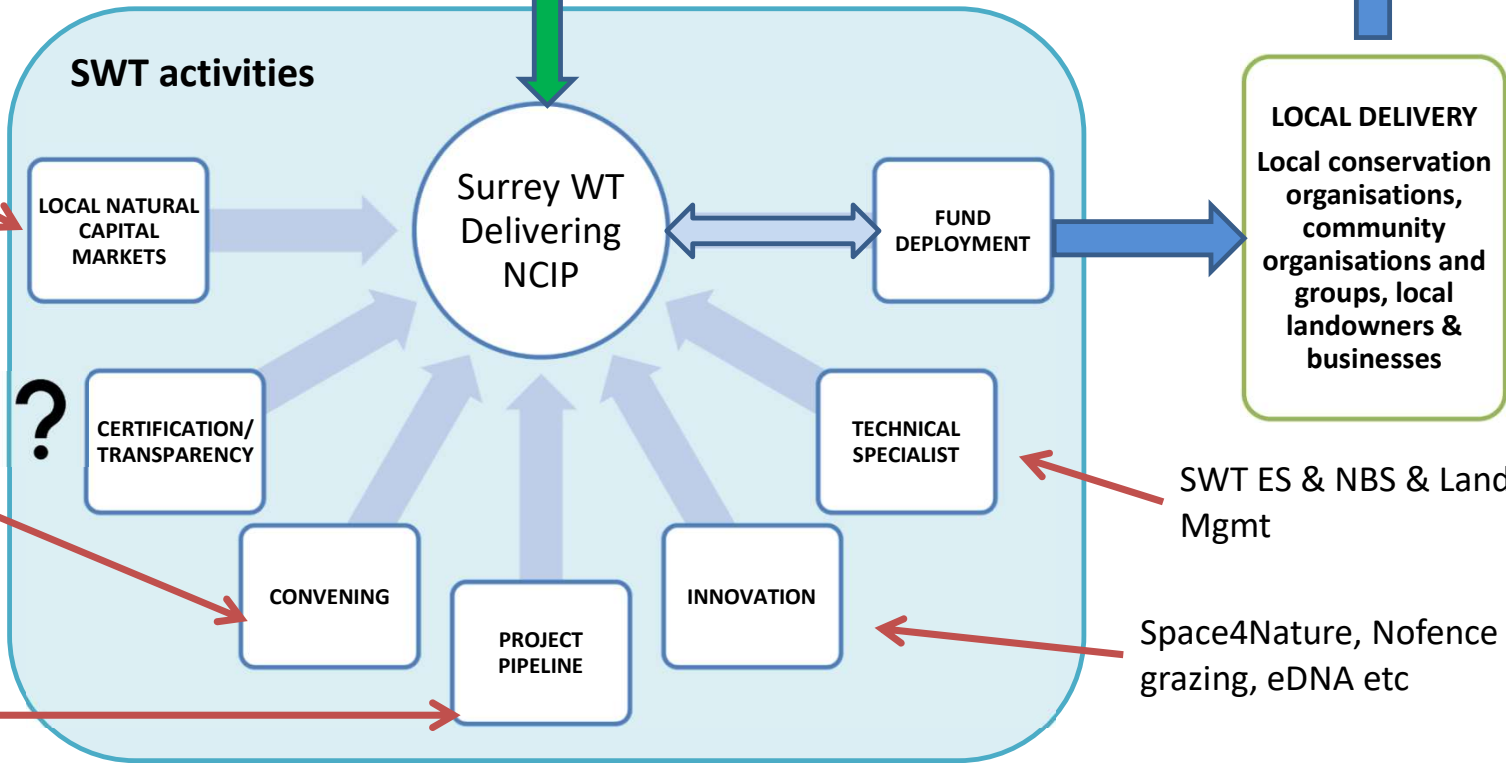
SWT activities

LOCAL NATURAL CAPITAL MARKETS

Surrey WT Delivering NCIP

FUND DEPLOYMENT

LOCAL DELIVERY

Local conservation organisations, community organisations and groups, local landowners & businesses

?

CERTIFICATION/ TRANSPARENCY

TECHNICAL SPECIALIST

SWT ES & NBS & Land Mgmt

CONVENING

INNOVATION

PROJECT PIPELINE

Space4Nature, Nofence grazing, eDNA etc